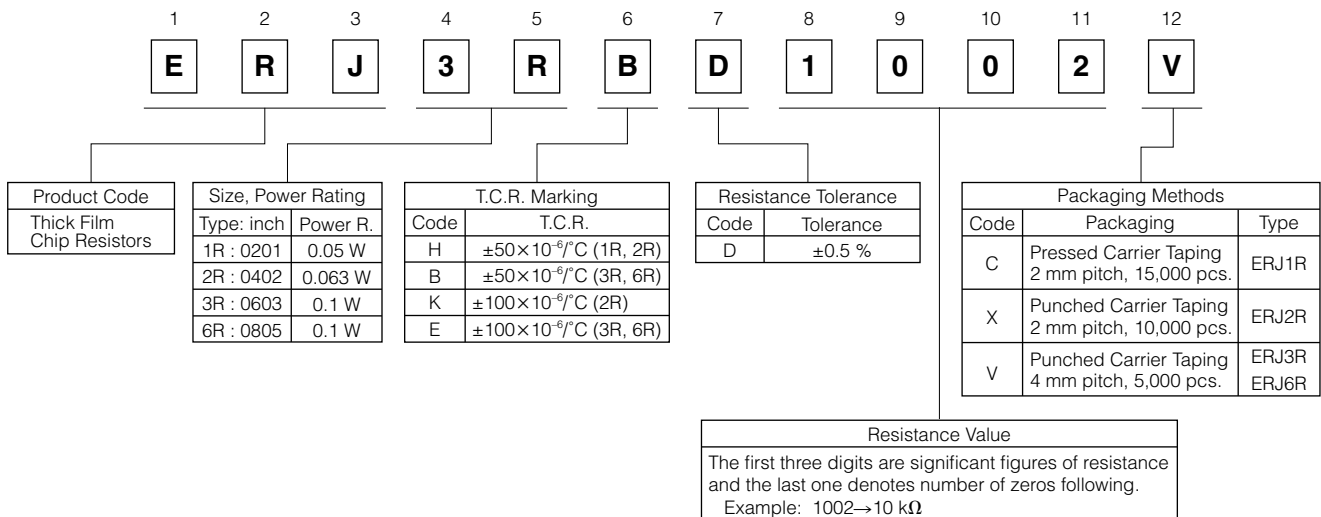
1 2 3 4 5 6 7 8 9 10 11 12

E R J 3 R B D 1 0 0 2 V

| Product Code |
|---|
| Thick Film Chip Resistors |

| Size, Power Rating | |
|---|---|
| Type: inch | Power R. |
| 1R : 0201 | 0.05 W |
| 2R : 0402 | 0.063 W |
| 3R : 0603 | 0.1 W |
| 6R : 0805 | 0.1 W |

| T.C.R. Marking | |
|---|---|
| Code | T.C.R. |
| H | $\pm50\times10^{-6}$/°C (1R, 2R) |
| B | $\pm50\times10^{-6}$/°C (3R, 6R) |
| K | $\pm100\times10^{-6}$/°C (2R) |
| E | $\pm100\times10^{-6}$/°C (3R, 6R) |

| Resistance Tolerance | |
|---|---|
| Code | Tolerance |
| D | ±0.5 % |

| Packaging Methods | | |
|---|---|---|
| Code | Packaging | Type |
| C | Pressed Carrier Taping 2 mm pitch, 15,000 pcs. | ERJ1R |
| X | Punched Carrier Taping 2 mm pitch, 10,000 pcs. | ERJ2R |
| V | Punched Carrier Taping 4 mm pitch, 5,000 pcs. | ERJ3R ERJ6R |

| Resistance Value |
|---|
| The first three digits are significant figures of resistance and the last one denotes number of zeros following. Example: 1002→10 kΩ |